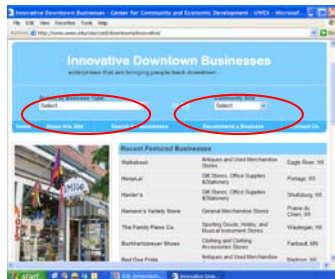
Innovative Downtown Businesses - Center for Community and Economic Development - UWEX - Microsoft

File Edit View Favorites Tools Help

http://www.uwex.edu/ces/cced/downtowns/innovative/

Innovative Downtown Businesses

enterprises that are bringing people back downtown

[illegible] Business Type

Select

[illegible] Business Size

Select

Home

About this Site

Search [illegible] Businesses

Recommend a Business

Contact Us

Recent Featured Businesses

| | | |
|---|---|---|
| Walkabout | Antiques and Used Merchandise Stores | Eagle River, WI |
| HobbyLoft | Gift Stores, Office Supplies & Stationery | Portage, WI |
| Hamler's | Gift Stores, Office Supplies & Stationery | Shullsburg, WI |
| Hansen's Variety Store | General Merchandise Stores | Prairie du Chien, WI |
| The Family Piano Co. | Sporting Goods, Hobby, and Musical Instrument Stores | Waukegan, WI |
| Burkhartsmeyer Shoes | Clothing and Clothing Accessories Stores | Faribault, MN |
| Red Doe Pride | Antiques and Used Merchandise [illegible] | Madison, WI |

start

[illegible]

Innovative Dow...